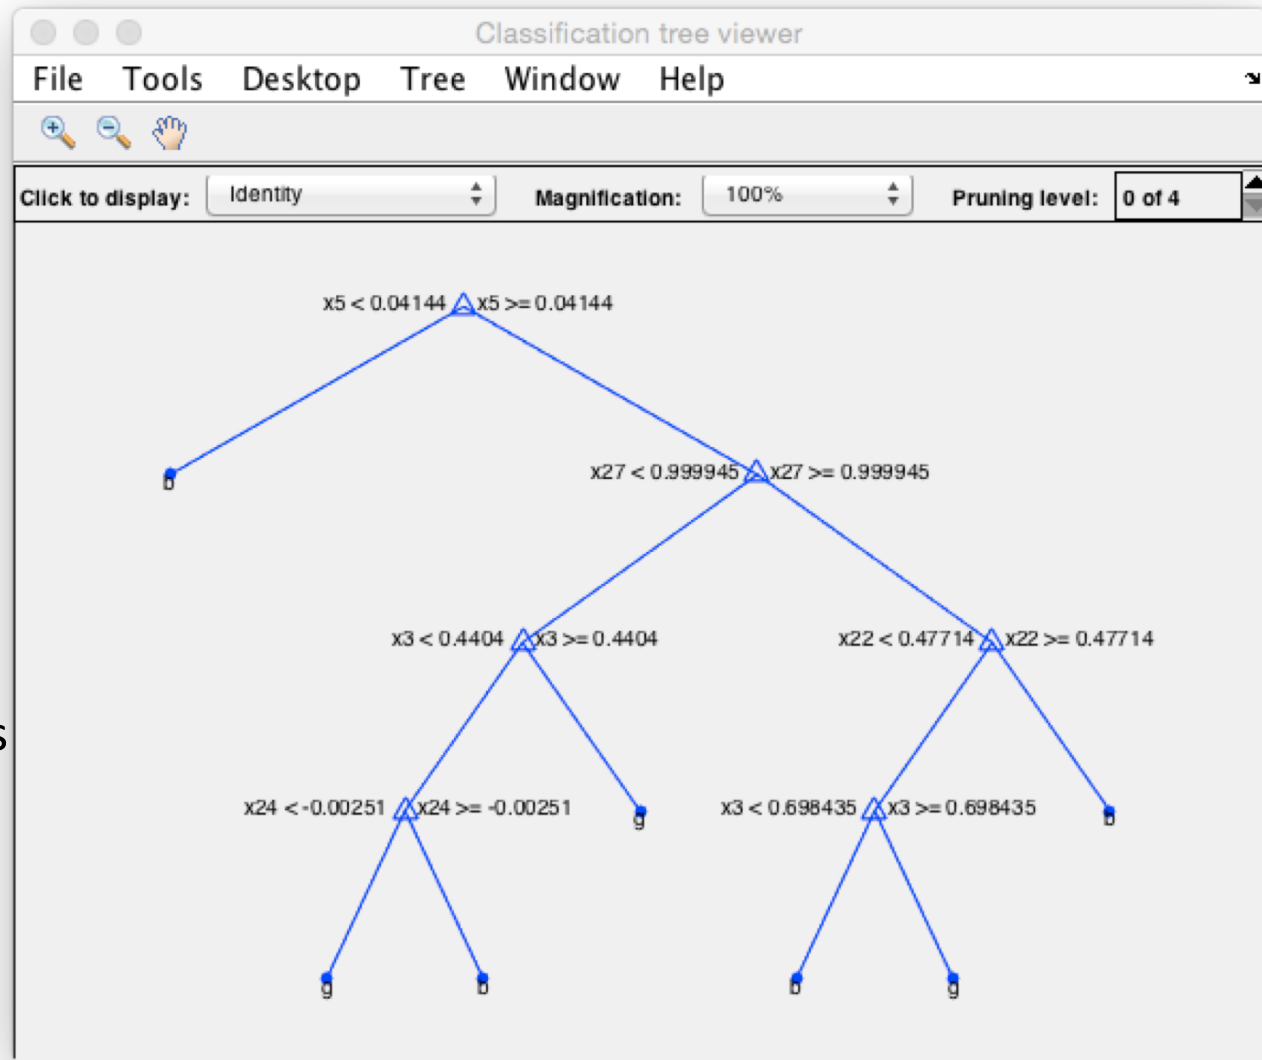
Classification tree viewer

File Tools Desktop Tree Window Help

Click to display: Identity
Magnification: 100%
Pruning level: 0 of 4

x5 < 0.04144 x5 >= 0.04144

b

x27 < 0.999945 x27 >= 0.999945

x3 < 0.4404 x3 >= 0.4404

x22 < 0.47714 x22 >= 0.47714

x24 < -0.00251 x24 >= -0.00251

g

x3 < 0.698435 x3 >= 0.698435

b

g b b g